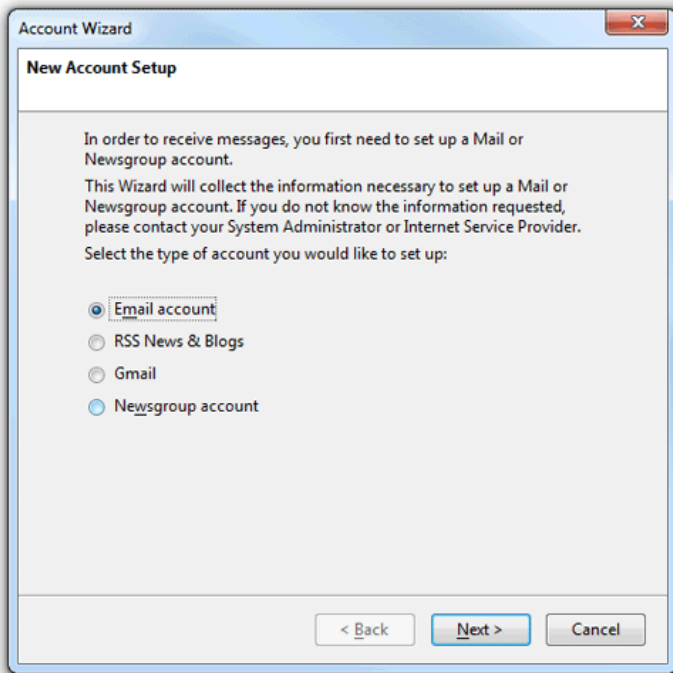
Account Wizard

New Account Setup

In order to receive messages, you first need to set up a Mail or Newsgroup account.

This Wizard will collect the information necessary to set up a Mail or Newsgroup account. If you do not know the information requested, please contact your System Administrator or Internet Service Provider.

Select the type of account you would like to set up:

Email account

RSS News & Blogs

Gmail

Newsgroup account

< Back

Next >

Cancel